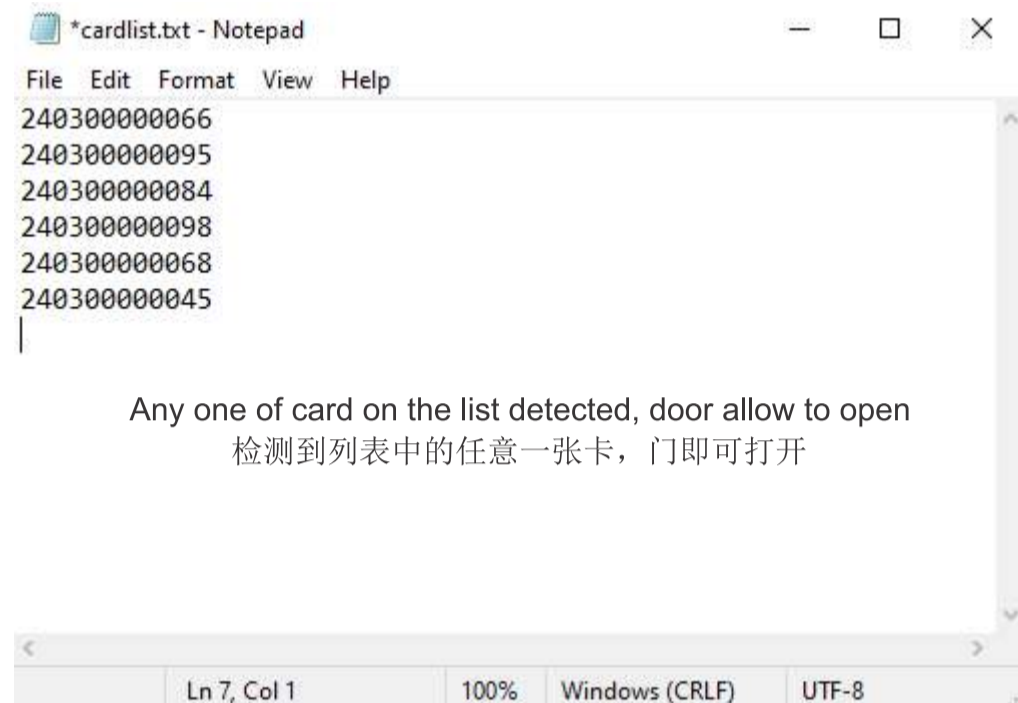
*cardlist.txt - Notepad

File Edit Format View Help

240300000066
240300000095
240300000084
240300000098
240300000068
240300000045

Any one of card on the list detected, door allow to open
检测到列表中的任意一张卡，门即可打开

Ln 7, Col 1 100% Windows (CRLF) UTF-8